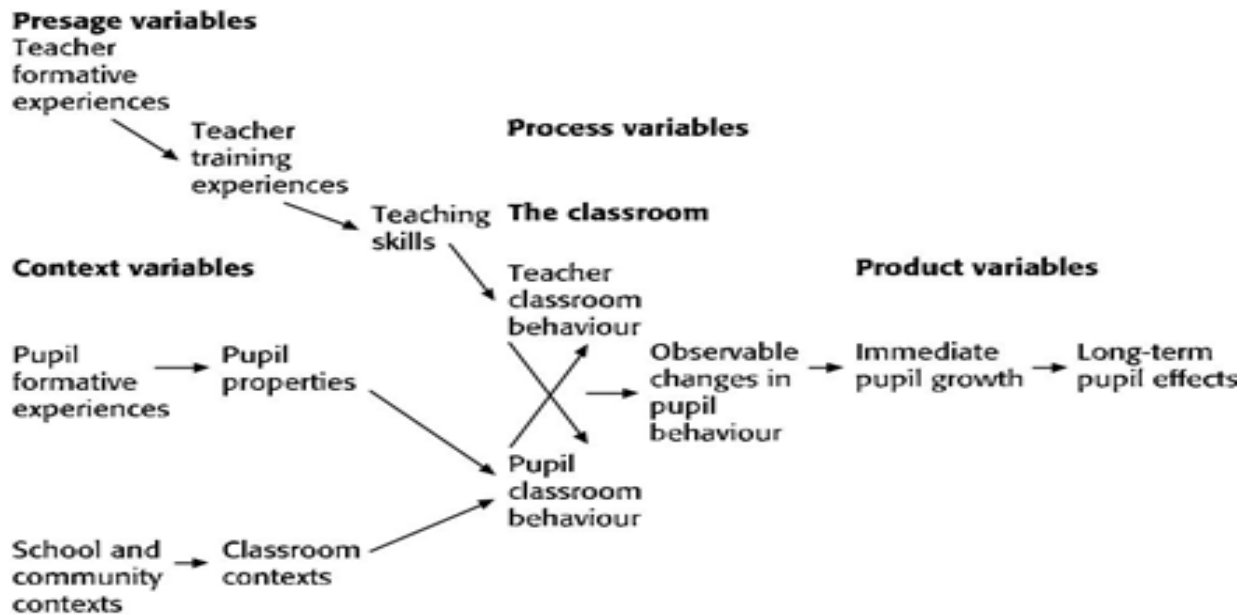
Presage variables
Teacher formative experiences

Teacher training experiences

Teaching skills

Process variables

The classroom

Context variables

Teacher classroom behaviour

Product variables

Pupil formative experiences

Pupil properties

Observable changes in pupil behaviour

Immediate pupil growth

Long-term pupil effects

Pupil classroom behaviour

School and community contexts

Classroom contexts